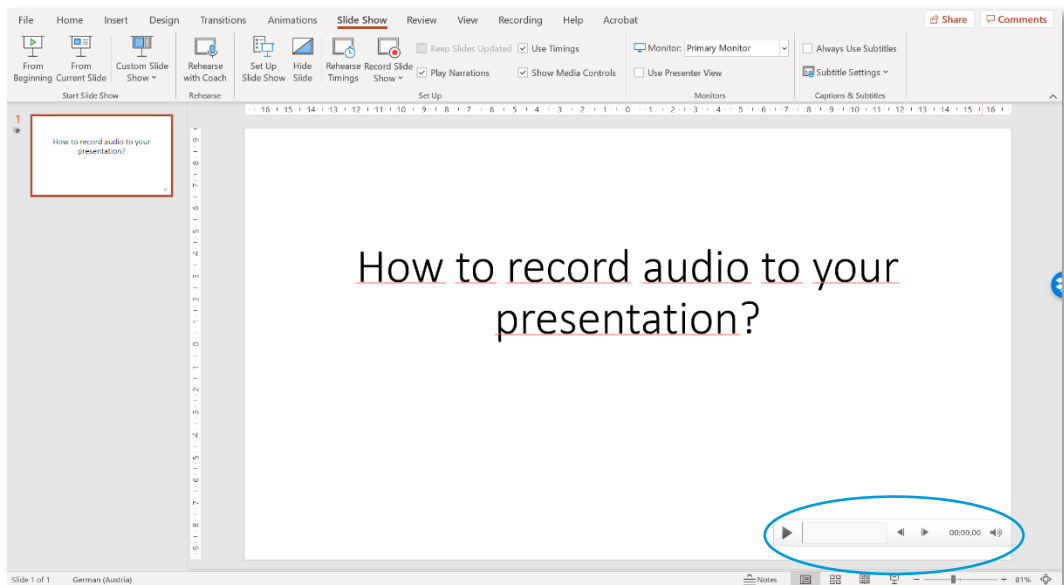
File Home Insert Design Transitions Animations Slide Show Review View Recording Help Acrobat

Share Comments

From Beginning From Current Slide Custom Slide Show
Start Slide Show

Rehearse with Coach
Rehearse

Set Up Slide Show Hide Slide Rehearse Timings Record Slide Show
Keep Slides Updated Use Timings
Play Narrations Show Media Controls
Set Up

Monitor: Primary Monitor
Use Presenter View
Monitors

Always Use Subtitles
Subtitle Settings
Captions & Subtitles

1

How to record audio to your presentation?

How to record audio to your presentation?

00:00,00

Slide 1 of 1 German (Austria)

Notes 81%